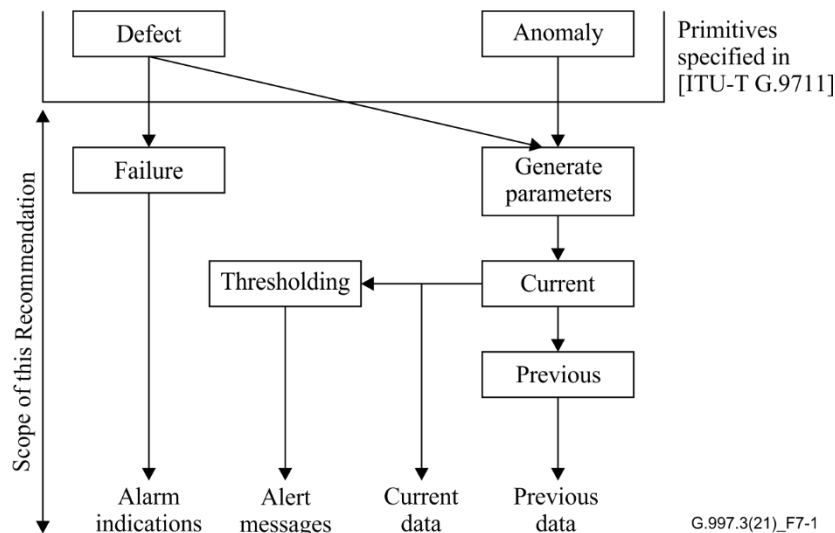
Defect

Anomaly

Primitives specified in [ITU-T G.9711]

Scope of this Recommendation

Failure

Generate parameters

Thresholding

Current

Previous

Alarm indications

Alert messages

Current data

Previous data

G.997.3(21)_F7-1